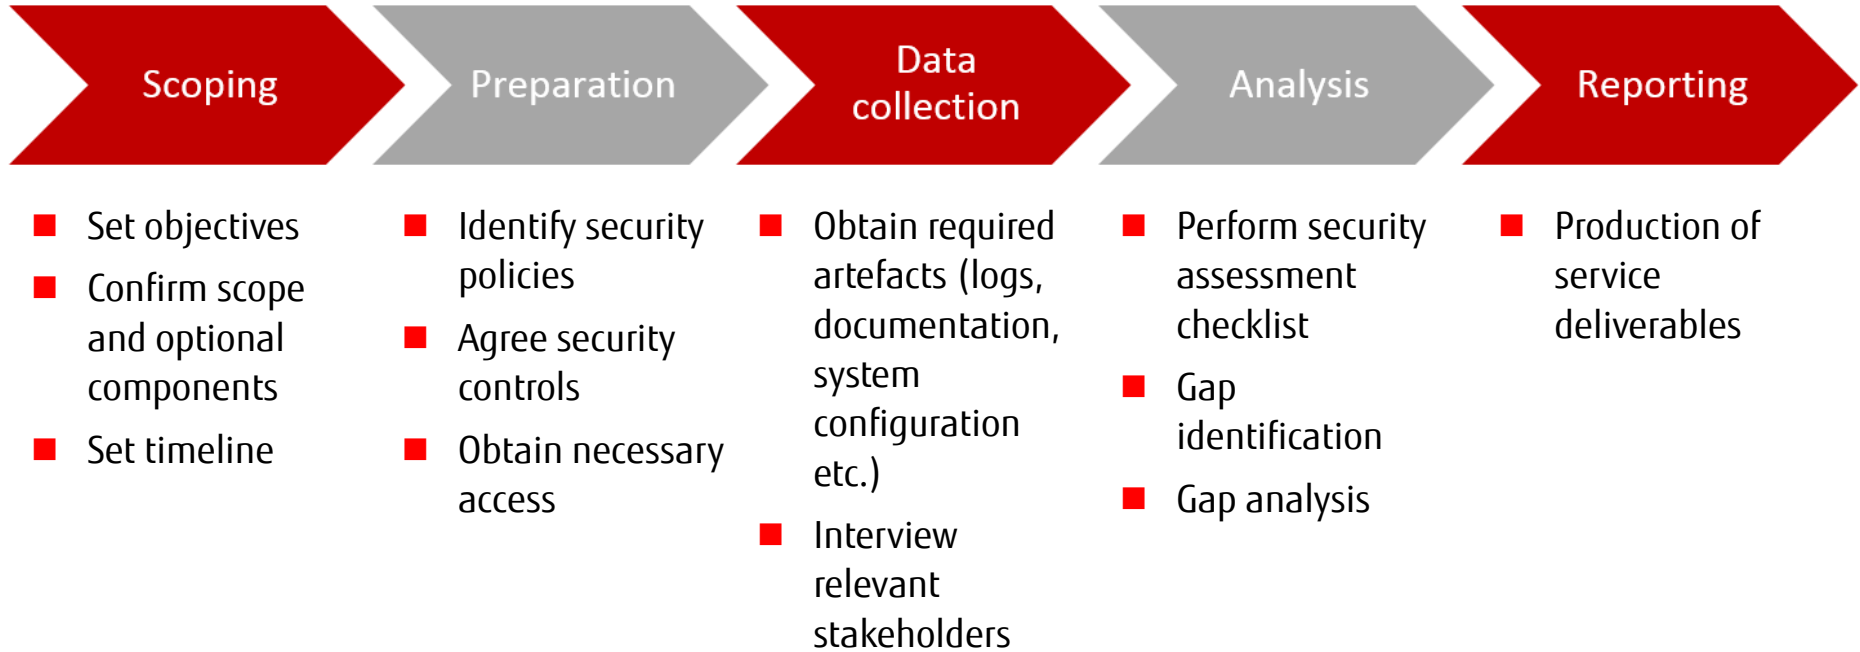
Scoping

Preparation

Data collection

Analysis

Reporting

■ Set objectives
■ Confirm scope and optional components
■ Set timeline

■ Identify security policies
■ Agree security controls
■ Obtain necessary access

■ Obtain required artefacts (logs, documentation, system configuration etc.)
■ Interview relevant stakeholders

■ Perform security assessment checklist
■ Gap identification
■ Gap analysis

■ Production of service deliverables